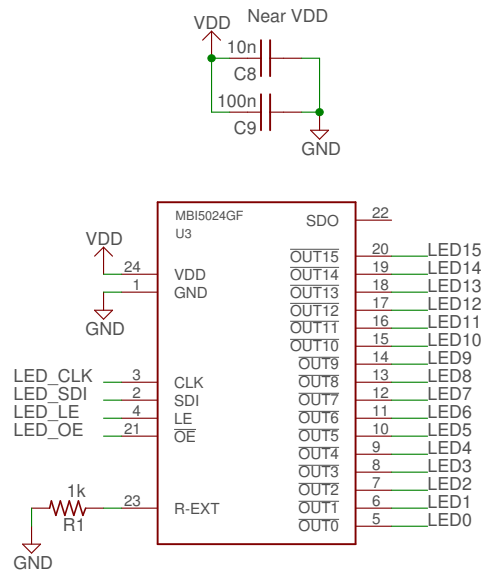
VDD
Near VDD
10n
C8
100n
C9
GND

MBI5024GF
U3
SDO 22
VDD
24 VDD
1 GND
GND
LED_CLK 3 CLK
LED_SDI 2 SDI
LED_LE 4 LE
LED_OE 21 $\overline{OE}$
1k
R1
23 R-EXT
GND

$\overline{OUT15}$ 20 LED15
$\overline{OUT14}$ 19 LED14
$\overline{OUT13}$ 18 LED13
$\overline{OUT12}$ 17 LED12
$\overline{OUT11}$ 16 LED11
$\overline{OUT10}$ 15 LED10
$\overline{OUT9}$ 14 LED9
$\overline{OUT8}$ 13 LED8
$\overline{OUT7}$ 12 LED7
$\overline{OUT6}$ 11 LED6
$\overline{OUT5}$ 10 LED5
$\overline{OUT4}$ 9 LED4
$\overline{OUT3}$ 8 LED3
$\overline{OUT2}$ 7 LED2
$\overline{OUT1}$ 6 LED1
$\overline{OUT0}$ 5 LED0